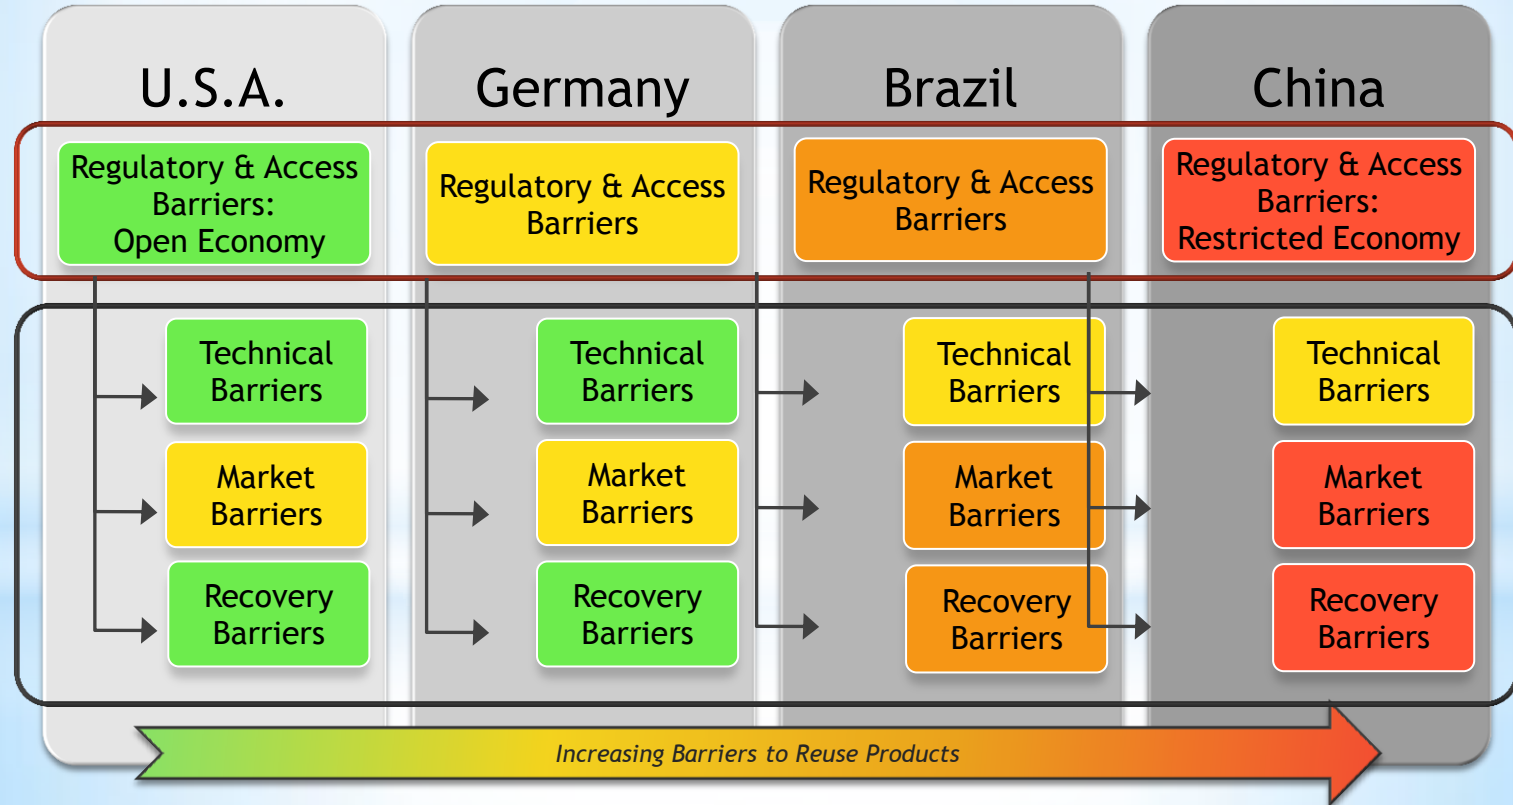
U.S.A.

Regulatory & Access Barriers: Open Economy

Technical Barriers

Market Barriers

Recovery Barriers

Germany

Regulatory & Access Barriers

Technical Barriers

Market Barriers

Recovery Barriers

Brazil

Regulatory & Access Barriers

Technical Barriers

Market Barriers

Recovery Barriers

China

Regulatory & Access Barriers: Restricted Economy

Technical Barriers

Market Barriers

Recovery Barriers

Increasing Barriers to Reuse Products